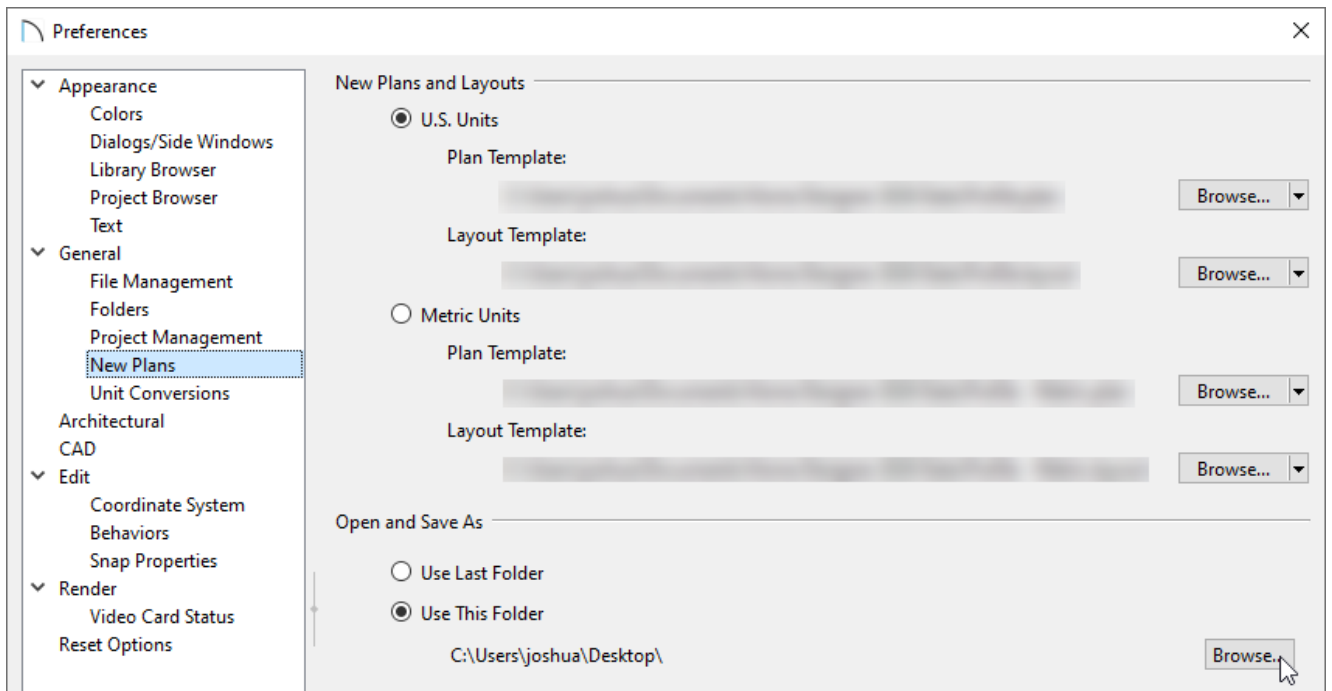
Preferences

Appearance
Colors
Dialogs/Side Windows
Library Browser
Project Browser
Text
General
File Management
Folders
Project Management
New Plans
Unit Conversions
Architectural
CAD
Edit
Coordinate System
Behaviors
Snap Properties
Render
Video Card Status
Reset Options

New Plans and Layouts

U.S. Units

Plan Template:

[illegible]

Browse...

Layout Template:

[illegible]

Browse...

Metric Units

Plan Template:

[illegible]

Browse...

Layout Template:

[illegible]

Browse...

Open and Save As

Use Last Folder

Use This Folder

C:\Users\joshua\Desktop\

Browse...